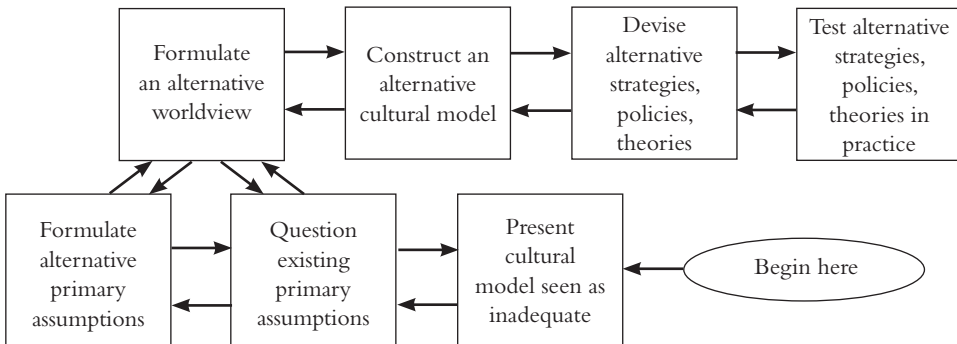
Formulate an alternative worldview

Construct an alternative cultural model

Devise alternative strategies, policies, theories

Test alternative strategies, policies, theories in practice

Formulate alternative primary assumptions

Question existing primary assumptions

Present cultural model seen as inadequate

Begin here